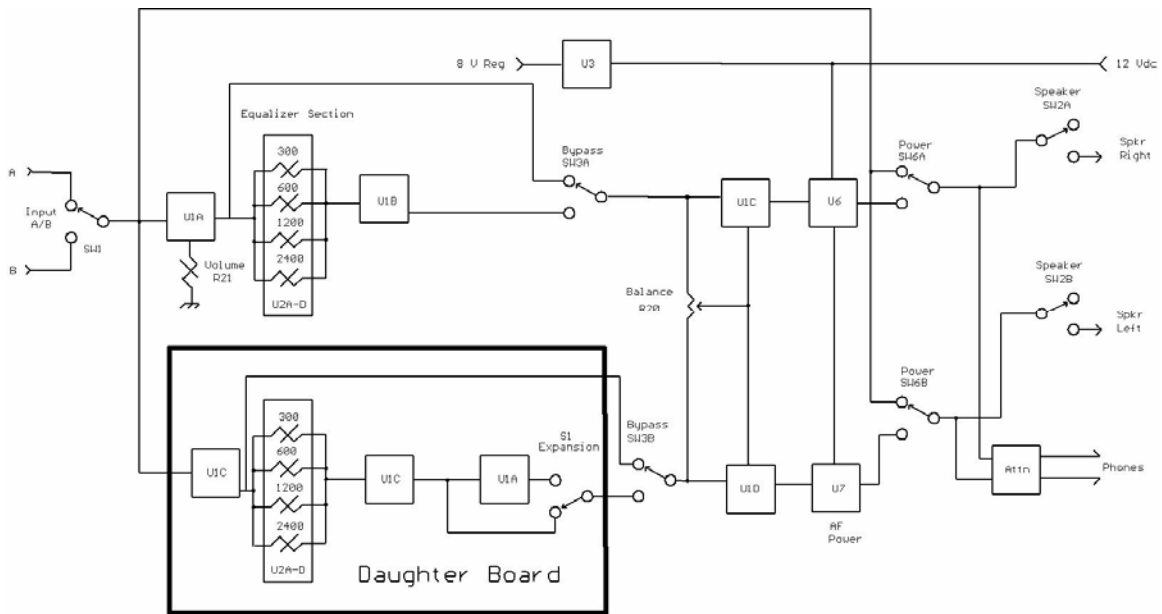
8 V Reg
U3
12 Vdc
Equalizer Section
300
600
1200
2400
U2A-D
A
B
Input A/B
SW1
U1A
Volume R21
U1B
Bypass SW3A
U1C
U6
Power SW6A
Speaker SW2A
Spkr Right
Balance R20
Speaker SW2B
Spkr Left
Power SW6B
U1C
300
600
1200
2400
U2A-D
U1C
U1A
S1 Expansion
Bypass SW3B
U1D
U7
AF Power
Attn
Phones
Daughter Board